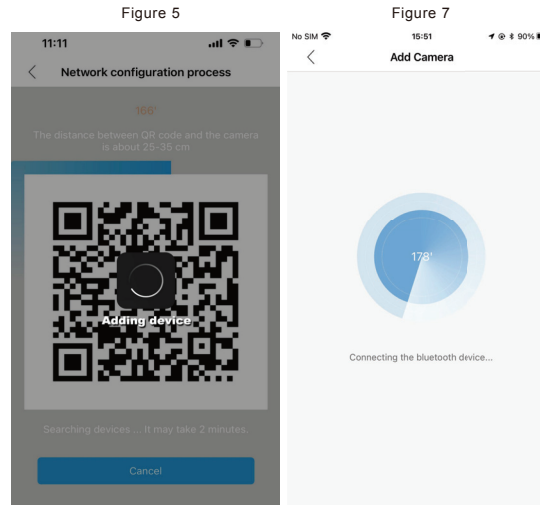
Figure 5

11:11

Network configuration process

166'

The distance between QR code and the camera is about 25-35 cm

Adding device

Searching devices ... It may take 2 minutes.

Cancel

Figure 7

No SIM

15:51

90%

Add Camera

178'

Connecting the bluetooth device...